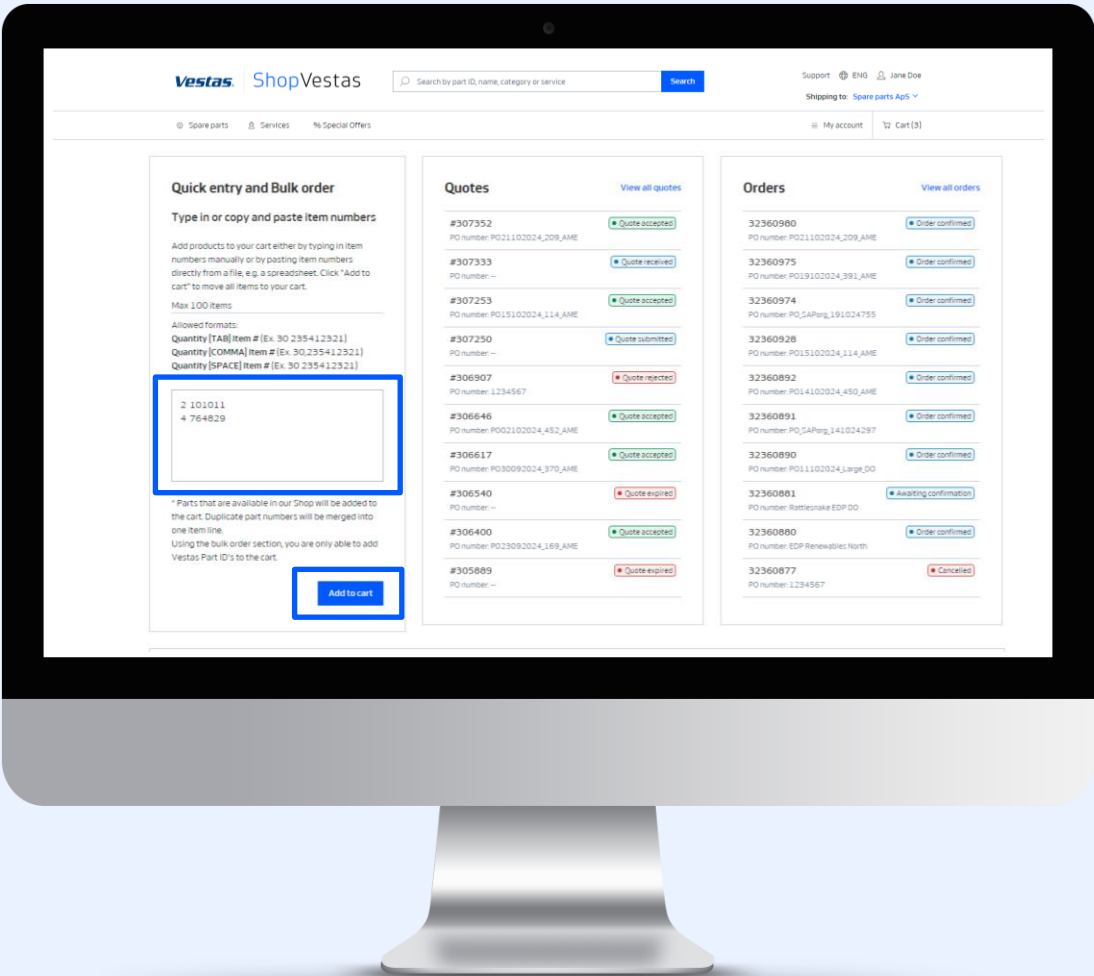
Vestas. ShopVestas

Search by part ID, name, category or service

Search

Support ENG Jane Doe

Shipping to: Spare parts ApS

Spare parts Services % Special Offers

My account Cart (3)

Quick entry and Bulk order

Type in or copy and paste item numbers

Add products to your cart either by typing in item numbers manually or by pasting item numbers directly from a file, e.g. a spreadsheet. Click "Add to cart" to move all items to your cart.

Max 100 items

Allowed formats:
Quantity [TAB] Item # (Ex. 30 235412321)
Quantity [COMMA] Item # (Ex. 30,235412321)
Quantity [SPACE] Item # (Ex. 30 235412321)

2 101011
4 764829

* Parts that are available in our Shop will be added to the cart. Duplicate part numbers will be merged into one item line.
Using the bulk order section, you are only able to add Vestas Part ID's to the cart.

Add to cart

Quotes

View all quotes

| | |
|---|---|
| #307352<br>PO number: PO21102024_209_AME | Quote accepted |
| #307333<br>PO number: -- | Quote received |
| #307253<br>PO number: PO15102024_114_AME | Quote accepted |
| #307250<br>PO number: -- | Quote submitted |
| #306907<br>PO number: 1234567 | Quote rejected |
| #306646<br>PO number: PO02102024_452_AME | Quote accepted |
| #306617<br>PO number: PO30092024_370_AME | Quote accepted |
| #306540<br>PO number: -- | Quote expired |
| #306400<br>PO number: PO23092024_169_AME | Quote accepted |
| #305889<br>PO number: -- | Quote expired |

Orders

View all orders

| | |
|---|---|
| 32360980<br>PO number: PO21102024_209_AME | Order confirmed |
| 32360975<br>PO number: PO19102024_391_AME | Order confirmed |
| 32360974<br>PO number: PO_SAPorg_191024755 | Order confirmed |
| 32360928<br>PO number: PO15102024_114_AME | Order confirmed |
| 32360892<br>PO number: PO14102024_450_AME | Order confirmed |
| 32360891<br>PO number: PO_SAPorg_141024297 | Order confirmed |
| 32360890<br>PO number: PO11102024_Large_DO | Order confirmed |
| 32360881<br>PO number: Rattlesnake EDP DO | Awaiting confirmation |
| 32360880<br>PO number: EDP Renewables North | Order confirmed |
| 32360877<br>PO number: 1234567 | Cancelled |